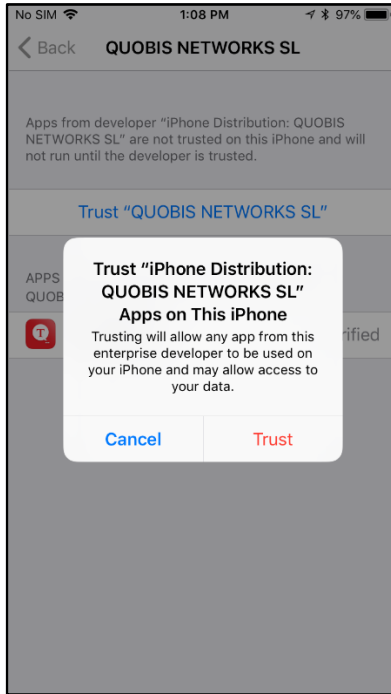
No SIM 1:08 PM 97%

Back QUOBIS NETWORKS SL

Apps from developer "iPhone Distribution: QUOBIS NETWORKS SL" are not trusted on this iPhone and will not run until the developer is trusted.

Trust "QUOBIS NETWORKS SL"

APPS
QUOB

rified

Trust "iPhone Distribution: QUOBIS NETWORKS SL" Apps on This iPhone

Trusting will allow any app from this enterprise developer to be used on your iPhone and may allow access to your data.

Cancel Trust